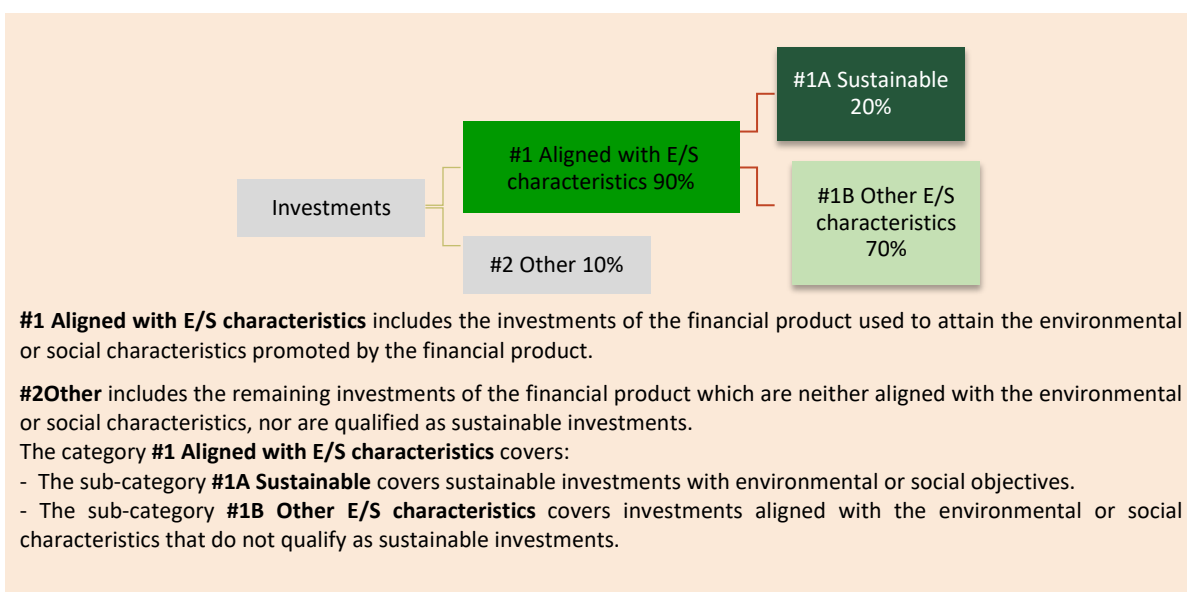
Investments

#1 Aligned with E/S characteristics 90%

#2 Other 10%

#1A Sustainable 20%

#1B Other E/S characteristics 70%

**#1 Aligned with E/S characteristics** includes the investments of the financial product used to attain the environmental or social characteristics promoted by the financial product.

**#2Other** includes the remaining investments of the financial product which are neither aligned with the environmental or social characteristics, nor are qualified as sustainable investments.
The category **#1 Aligned with E/S characteristics** covers:
- The sub-category **#1A Sustainable** covers sustainable investments with environmental or social objectives.
- The sub-category **#1B Other E/S characteristics** covers investments aligned with the environmental or social characteristics that do not qualify as sustainable investments.